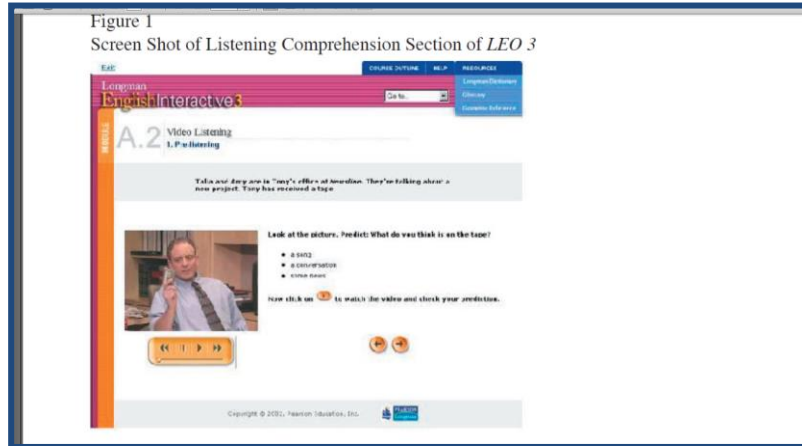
Figure 1

Screen Shot of Listening Comprehension Section of *LEO 3*

Exit

COURSE OUTLINE | HELP | RESOURCES

Longman Dictionary

Glossary

Grammar Reference

Longman

English Interactive 3

Go to...

UNIT 1

A.2 Video Listening

1. Prelistening

Talia and Amy are in Tony's office at Newsline. They're talking about a new project. Tony has received a tape

Look at the picture. Predict: What do you think is on the tape?

- a song
- a conversation
- some news

Now click on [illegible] to watch the video and check your prediction.

Copyright © 2003, Pearson Education, Inc.

PEARSON Longman